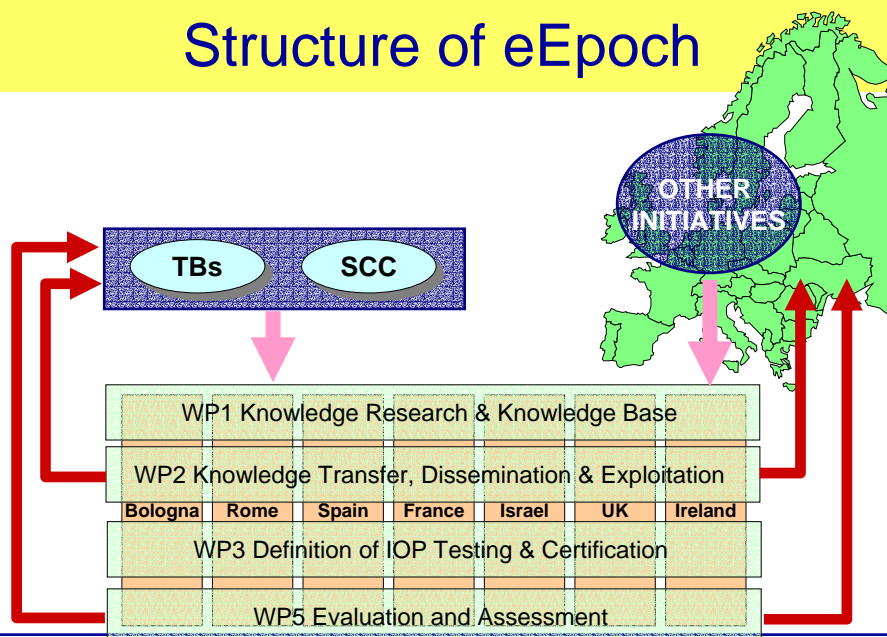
Structure of eEpoch

OTHER INITIATIVES

TBs

SCC

WP1 Knowledge Research & Knowledge Base

WP2 Knowledge Transfer, Dissemination & Exploitation

Bologna

Rome

Spain

France

Israel

UK

Ireland

WP3 Definition of IOP Testing & Certification

WP5 Evaluation and Assessment